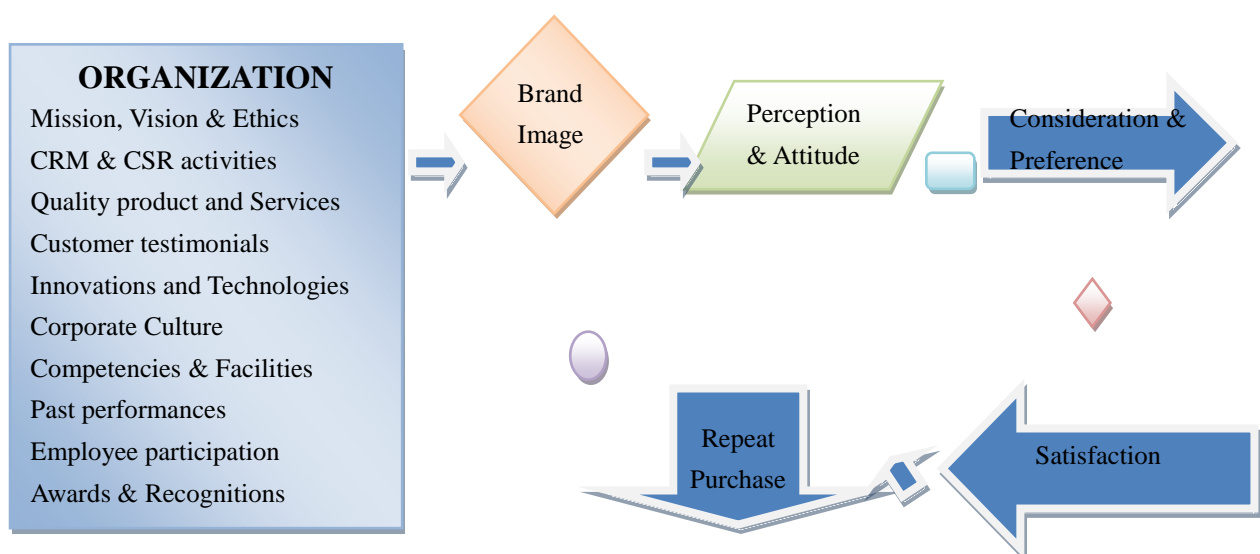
ORGANIZATION
Mission, Vision & Ethics
CRM & CSR activities
Quality product and Services
Customer testimonials
Innovations and Technologies
Corporate Culture
Competencies & Facilities
Past performances
Employee participation
Awards & Recognitions

Brand Image

Perception & Attitude

Consideration & Preference

Satisfaction

Repeat Purchase